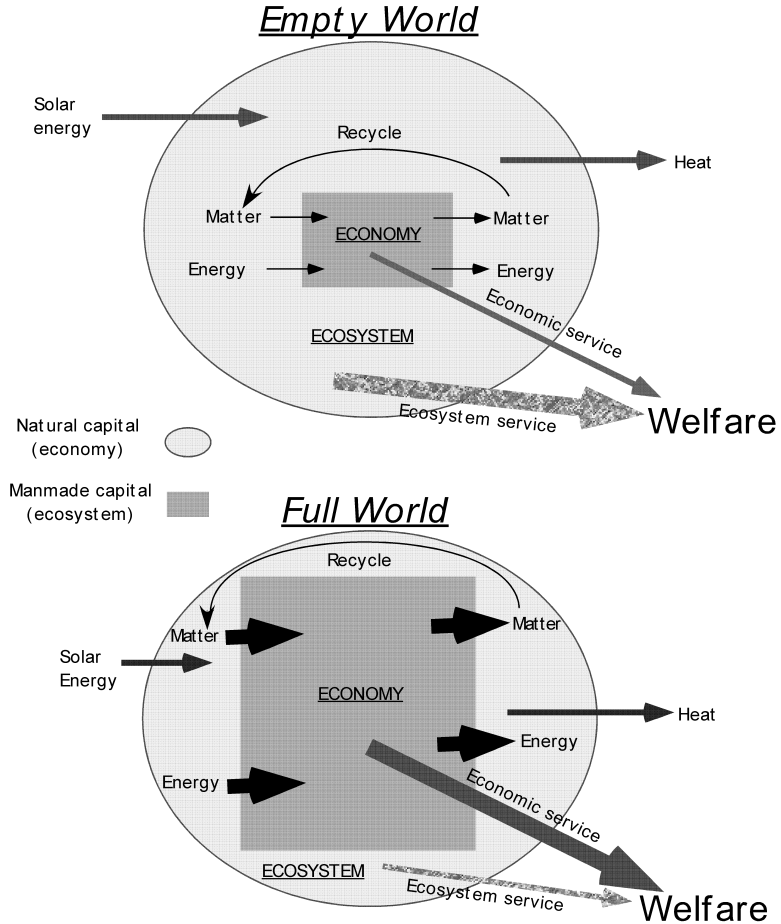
Empty World

Solar energy

Recycle

Heat

Matter

ECONOMY

Matter

Energy

Energy

Economic service

ECOSYSTEM

Ecosystem service

Welfare

Natural capital (economy)

Manmade capital (ecosystem)

Full World

Recycle

Matter

Matter

Solar Energy

ECONOMY

Heat

Energy

Energy

Economic service

ECOSYSTEM

Ecosystem service

Welfare